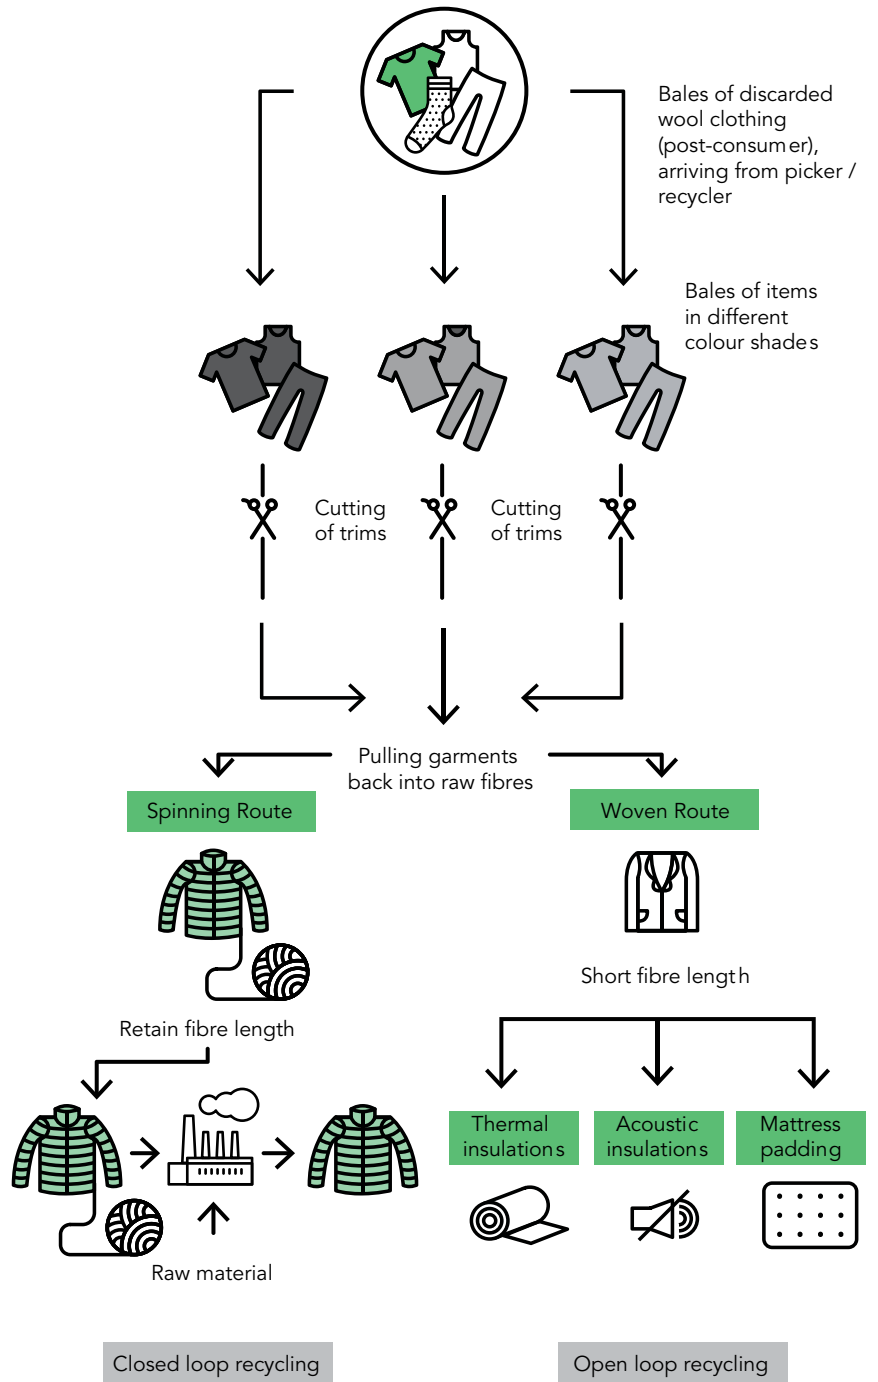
Bales of discarded wool clothing (post-consumer), arriving from picker / recycler

Bales of items in different colour shades

Cutting of trims

Cutting of trims

Pulling garments back into raw fibres

Spinning Route

Woven Route

Short fibre length

Retain fibre length

Thermal insulations

Acoustic insulations

Mattress padding

Raw material

Closed loop recycling

Open loop recycling